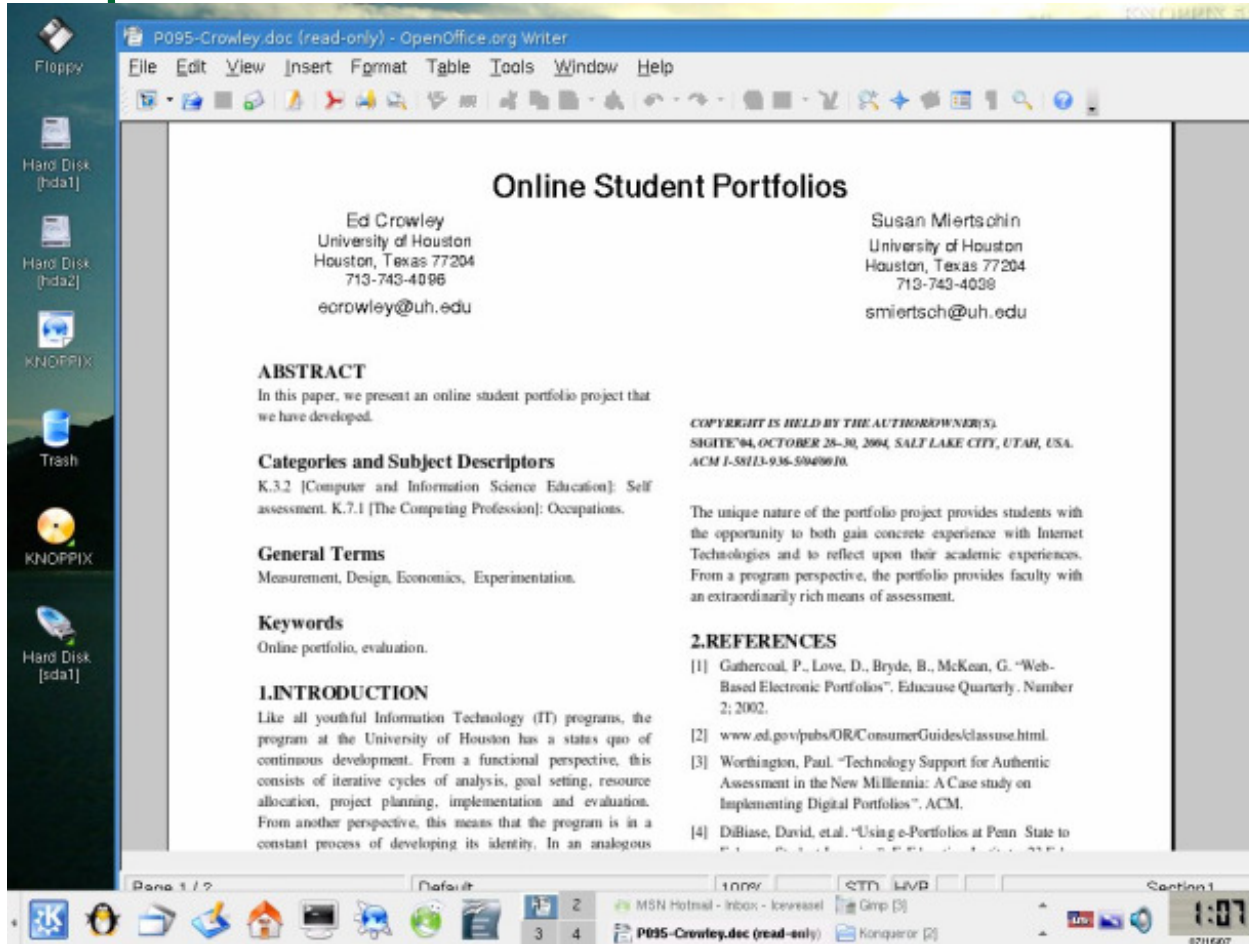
KNOPPIX

Floppy

Hard Disk [hda1]

Hard Disk [hda2]

KNOPPIX

Trash

KNOPPIX

Hard Disk [sda1]

P095-Crowley.doc (read-only) - OpenOffice.org Writer

File Edit View Insert Format Table Tools Window Help

Online Student Portfolios

Ed Crowley
University of Houston
Houston, Texas 77204
713-743-4096
ecrowley@uh.edu

Susan Miertschin
University of Houston
Houston, Texas 77204
713-743-4038
smiertsch@uh.edu

ABSTRACT
In this paper, we present an online student portfolio project that we have developed.

Categories and Subject Descriptors
K.3.2 [Computer and Information Science Education]: Self assessment. K.7.1 [The Computing Profession]: Occupations.

General Terms
Measurement, Design, Economics, Experimentation.

Keywords
Online portfolio, evaluation.

1.INTRODUCTION
Like all youthful Information Technology (IT) programs, the program at the University of Houston has a status quo of continuous development. From a functional perspective, this consists of iterative cycles of analysis, goal setting, resource allocation, project planning, implementation and evaluation. From another perspective, this means that the program is in a constant process of developing its identity. In an analogous

COPYRIGHT IS HELD BY THE AUTHOR/OWNER(S).
SIGITE'04, OCTOBER 28–30, 2004, SALT LAKE CITY, UTAH, USA.
ACM 1-58113-936-5/04/0010.

The unique nature of the portfolio project provides students with the opportunity to both gain concrete experience with Internet Technologies and to reflect upon their academic experiences. From a program perspective, the portfolio provides faculty with an extraordinarily rich means of assessment.

2.REFERENCES
[1] Gathercoal, P., Love, D., Bryde, B., McKean, G. "Web-Based Electronic Portfolios". Educause Quarterly. Number 2; 2002.
[2] www.ed.gov/pubs/OR/ConsumerGuides/classuse.html.
[3] Worthington, Paul. "Technology Support for Authentic Assessment in the New Millennia: A Case study on Implementing Digital Portfolios". ACM.
[4] DiBiase, David, et.al. "Using e-Portfolios at Penn State to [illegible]

Page 1 / 2 | Default | 100% | STD | HYP | Section1

2 3 4 | MSN Hotmail - Inbox - Iceweasel | Gimp [3] | P095-Crowley.doc (read-only) | Konqueror [2] | 1:07